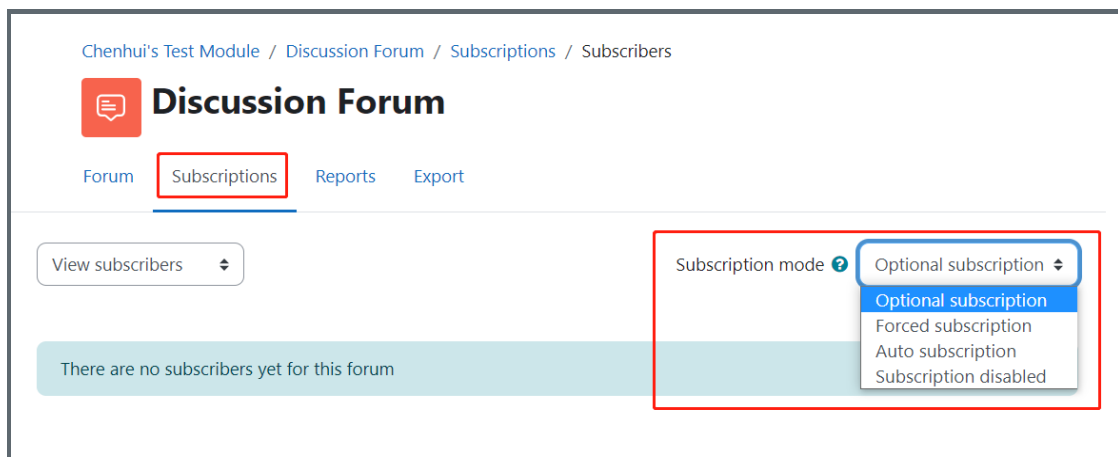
Chenhui's Test Module / Discussion Forum / Subscriptions / Subscribers

Discussion Forum

Forum Subscriptions Reports Export

View subscribers

Subscription mode

Optional subscription

Optional subscription
Forced subscription
Auto subscription
Subscription disabled

There are no subscribers yet for this forum